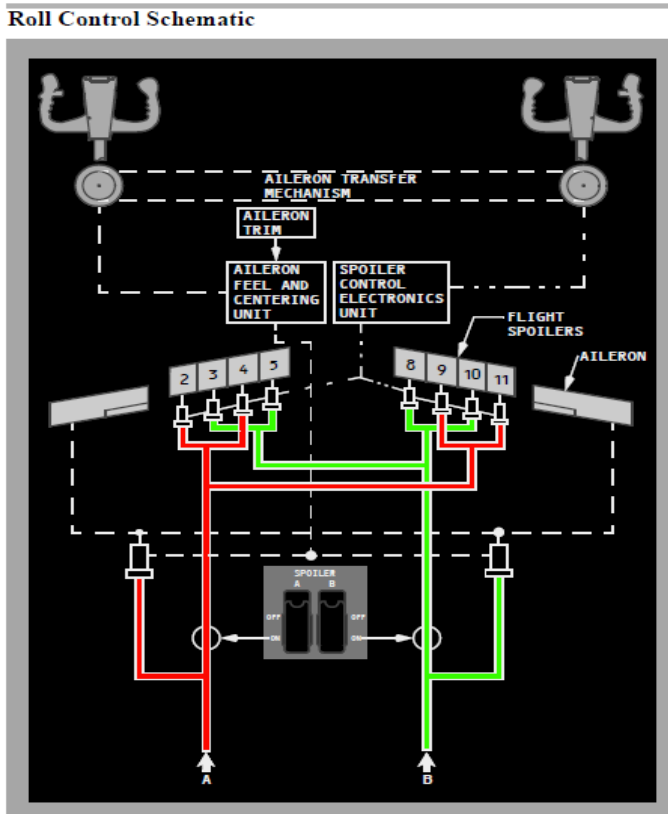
Roll Control Schematic

AILERON TRANSFER MECHANISM

AILERON TRIM

AILERON FEEL AND CENTERING UNIT

SPOILER CONTROL ELECTRONICS UNIT

FLIGHT SPOILERS

AILERON

2 3 4 5

8 9 10 11

SPOILER
A B
OFF
ON
OFF
ON

A

B